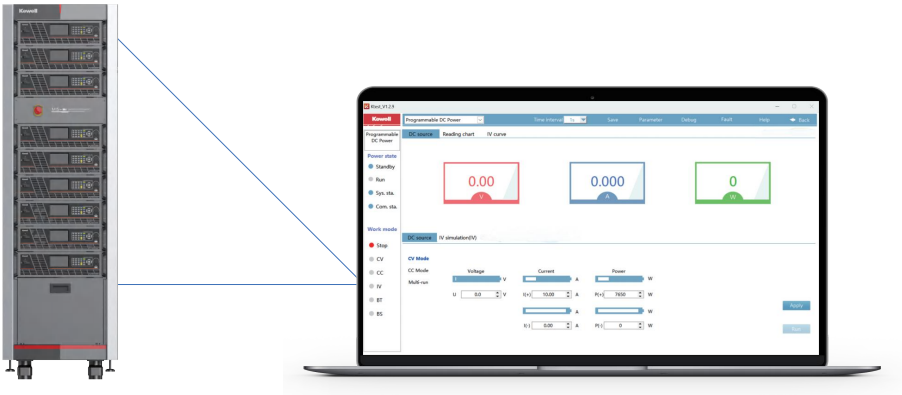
Kewell

Kewell_V1.2.9

Kewell

Programmable DC Power

Time interval 1s

Save

Parameter

Debug

Fault

Help

Back

Programmable DC Power

DC source

Reading chart

IV curve

Power state

Standby

Run

Sys. sta.

Com. sta.

Work mode

Stop

CV

CC

IV

BT

BS

0.00
V

0.000
A

0
W

DC source

IV simulation(IV)

CV Mode

CC Mode

Multi-run

Voltage

Current

Power

V

A

W

U 0.0 V

I(+) 10.00 A

P(+) 7650 W

A

W

I(-) 0.00 A

P(-) 0 W

Apply

Run